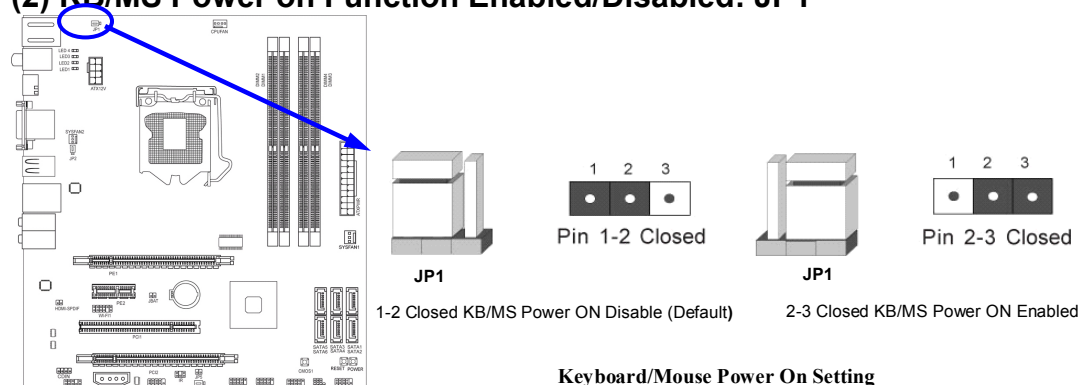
(2) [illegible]/MS Power on Function Enabled/Disabled: JP1

JP1

CPUFAN

LED4
LED3
LED2
LED1

ATX12V

DIMM4
DIMM3

DIMM2
DIMM1

SYSFAN2

JP2

ATXPWR

SYSFAN1

PE1

HDMI-SPDIF

WIFI1

JBAT

PE2

PCI1

SATA6 SATA5
SATA3 SATA4
SATA1 SATA2

CMOS1

CCIR

PCI2

RESET POWER

1 2 3

Pin 1-2 Closed

JP1

1-2 Closed KB/MS Power ON Disable (Default)

1 2 3

Pin 2-3 Closed

JP1

2-3 Closed KB/MS Power ON Enabled

Keyboard/Mouse Power On Setting